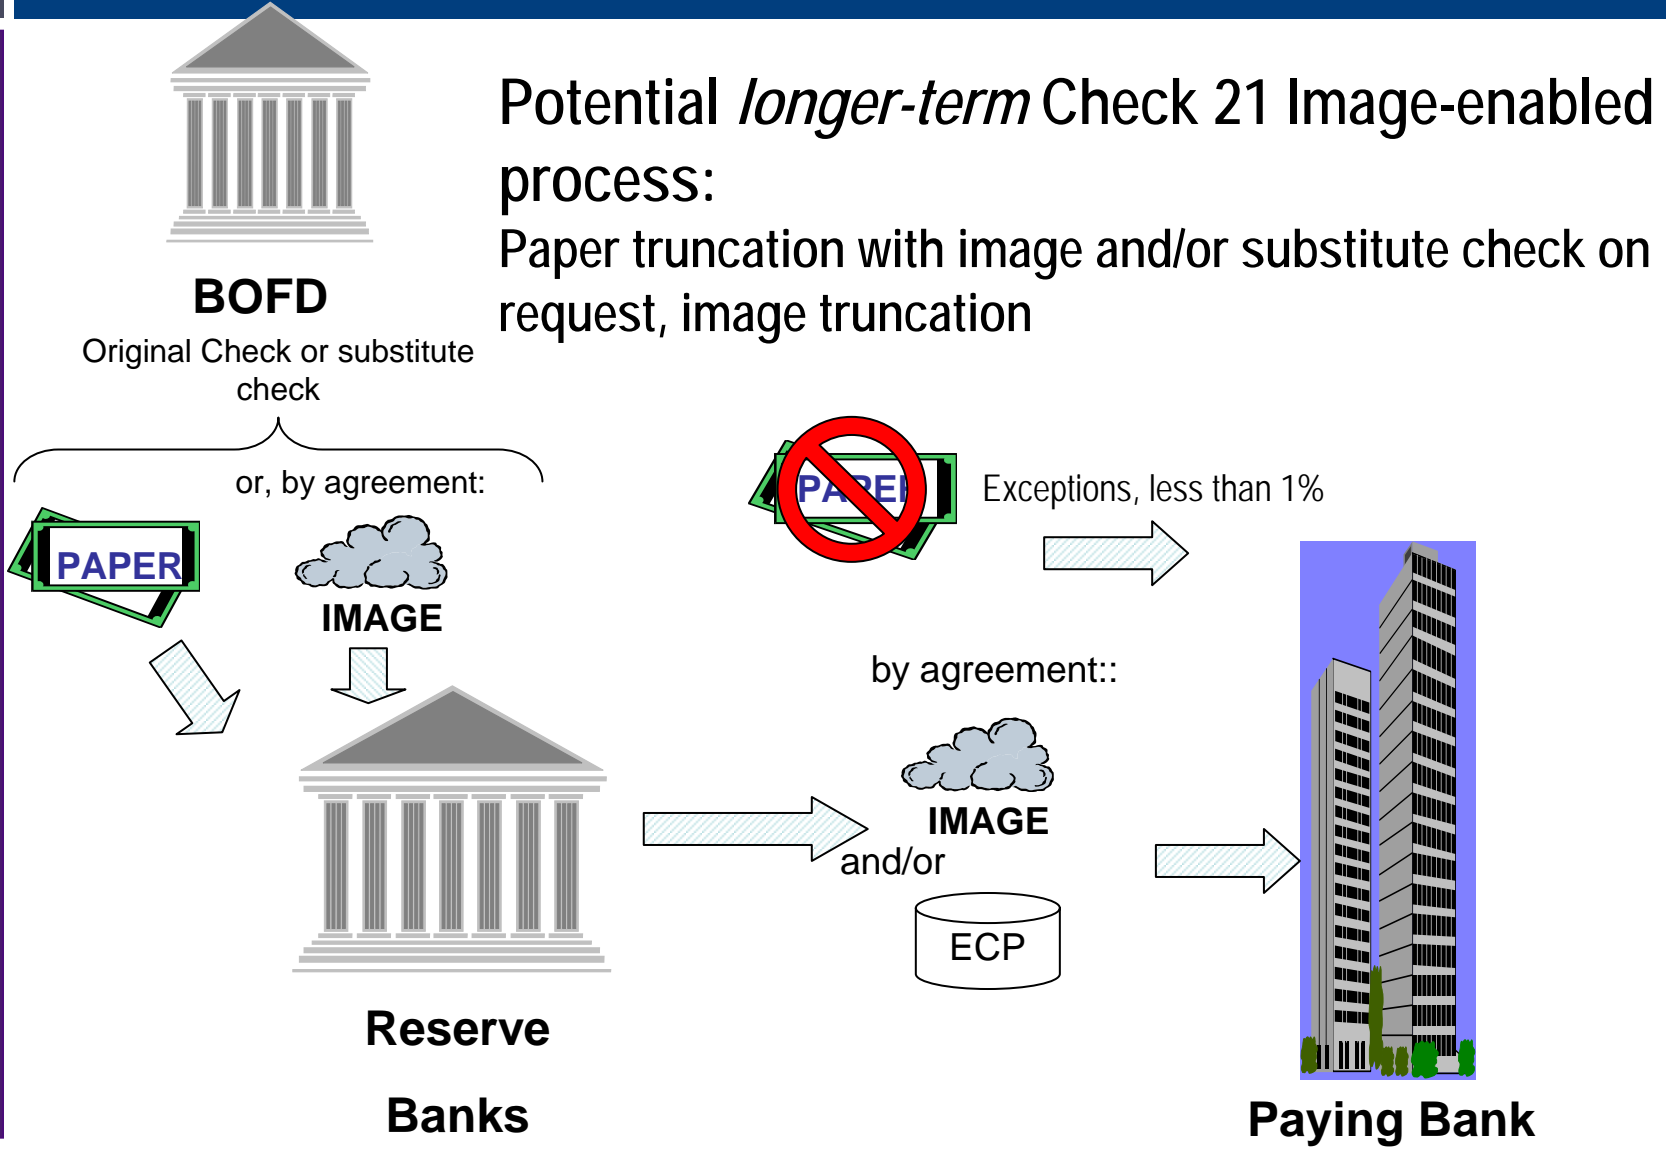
BOFD

Original Check or substitute check

Potential *longer-term* Check 21 Image-enabled process:

Paper truncation with image and/or substitute check on request, image truncation

or, by agreement:

PAPER

IMAGE

PAPER

Exceptions, less than 1%

by agreement::

IMAGE

and/or

ECP

Reserve

Banks

Paying Bank